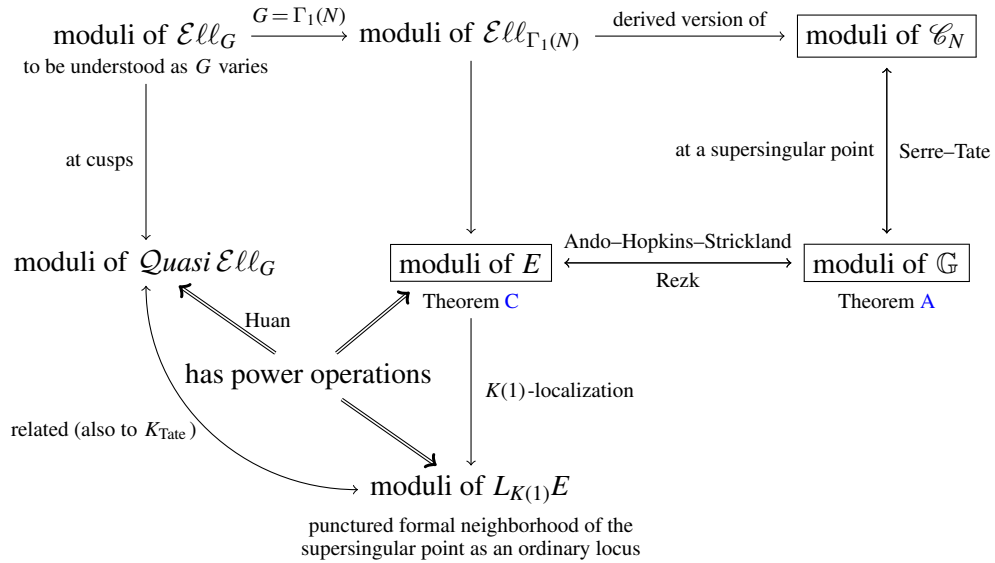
moduli of $\mathcal{E}\ell\ell_G$ $\xrightarrow{G=\Gamma_1(N)}$ moduli of $\mathcal{E}\ell\ell_{\Gamma_1(N)}$ $\xrightarrow{\text{derived version of}}$ moduli of $\mathscr{C}_N$

to be understood as $G$ varies

at cusps

at a supersingular point

Serre–Tate

moduli of $\mathcal{Q}uasi\,\mathcal{E}\ell\ell_G$

moduli of $E$

Ando–Hopkins–Strickland

Rezk

moduli of $\mathbb{G}$

Theorem C

Theorem A

Huan

has power operations

$K(1)$-localization

related (also to $K_{\text{Tate}}$)

moduli of $L_{K(1)}E$

punctured formal neighborhood of the supersingular point as an ordinary locus